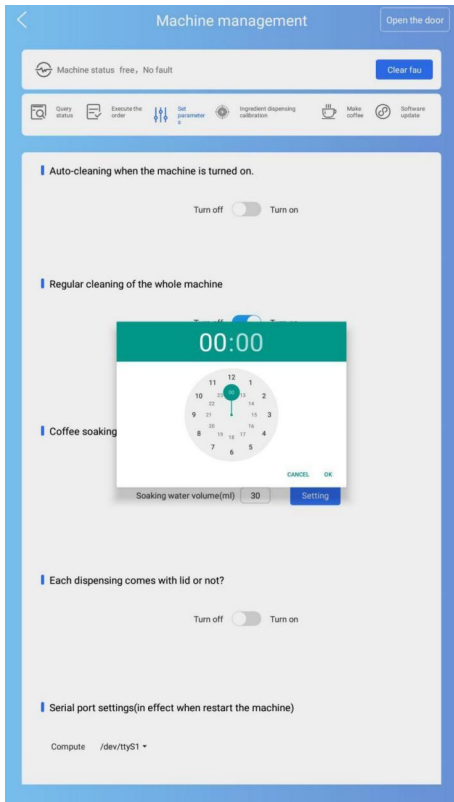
Machine management

Open the door

Machine status free, No fault

Clear fau

Query status

Execute the order

Set parameter s

Ingredient dispensing calibration

Make coffee

Software update

Auto-cleaning when the machine is turned on.

Turn off Turn on

Regular cleaning of the whole machine

Tu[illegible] Tu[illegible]

00:00

12 1 2 3 4 5 6 7 8 9 10 11
00 13 14 15 16 17 18 19 20 21 22 23

CANCEL OK

Coffee soaking

Soaking water volume(ml) 30 Setting

Each dispensing comes with lid or not?

Turn off Turn on

Serial port settings(in effect when restart the machine)

Compute /dev/ttyS1